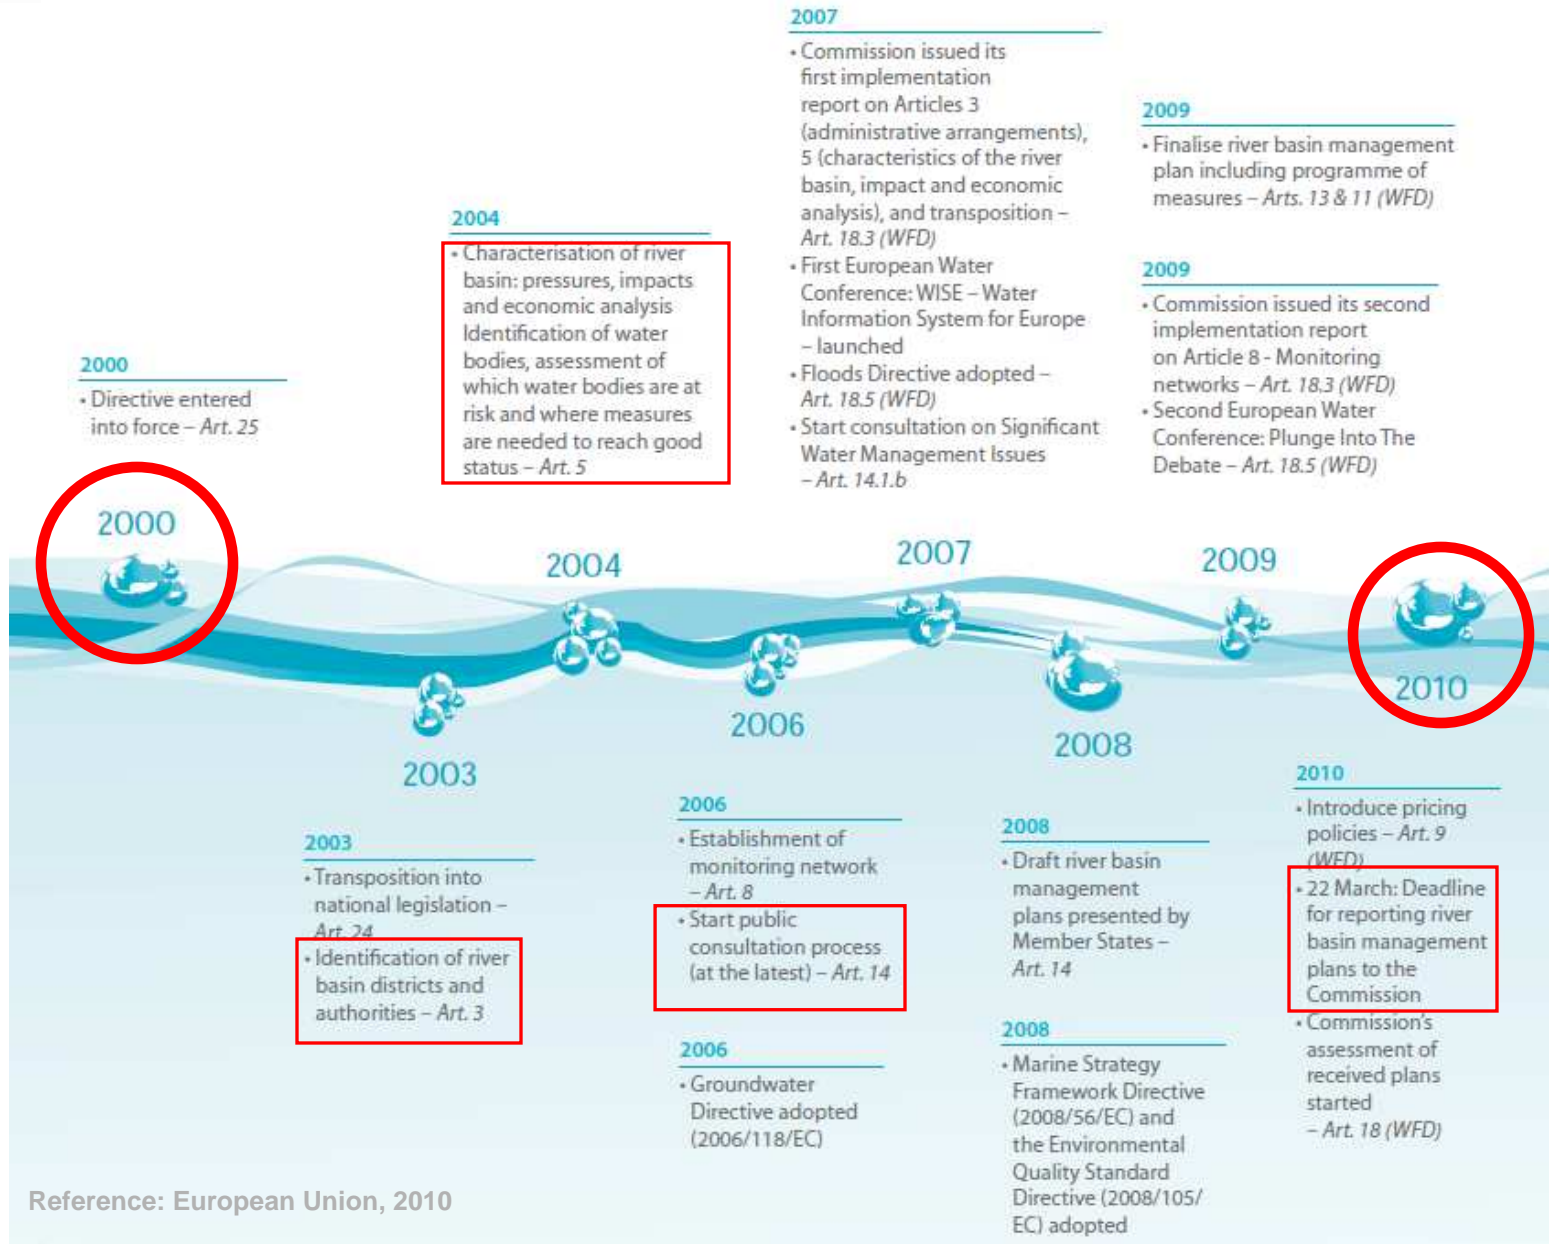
2007

• Commission issued its first implementation report on Articles 3 (administrative arrangements), 5 (characteristics of the river basin, impact and economic analysis), and transposition – Art. 18.3 (WFD)
• First European Water Conference: WISE – Water Information System for Europe – launched
• Floods Directive adopted – Art. 18.5 (WFD)
• Start consultation on Significant Water Management Issues – Art. 14.1.b

2009

• Finalise river basin management plan including programme of measures – Arts. 13 & 11 (WFD)

2009

• Commission issued its second implementation report on Article 8 - Monitoring networks – Art. 18.3 (WFD)
• Second European Water Conference: Plunge Into The Debate – Art. 18.5 (WFD)

2004

• Characterisation of river basin: pressures, impacts and economic analysis Identification of water bodies, assessment of which water bodies are at risk and where measures are needed to reach good status – Art. 5

2000

• Directive entered into force – Art. 25

2000

2004

2007

2009

2003

2006

2008

2010

2010

• Introduce pricing policies – Art. 9 (WFD)
• 22 March: Deadline for reporting river basin management plans to the Commission
• Commission's assessment of received plans started – Art. 18 (WFD)

2003

• Transposition into national legislation – Art. 24
• Identification of river basin districts and authorities – Art. 3

2006

• Establishment of monitoring network – Art. 8
• Start public consultation process (at the latest) – Art. 14

2006

• Groundwater Directive adopted (2006/118/EC)

2008

• Draft river basin management plans presented by Member States – Art. 14

2008

• Marine Strategy Framework Directive (2008/56/EC) and the Environmental Quality Standard Directive (2008/105/EC) adopted

Reference: European Union, 2010